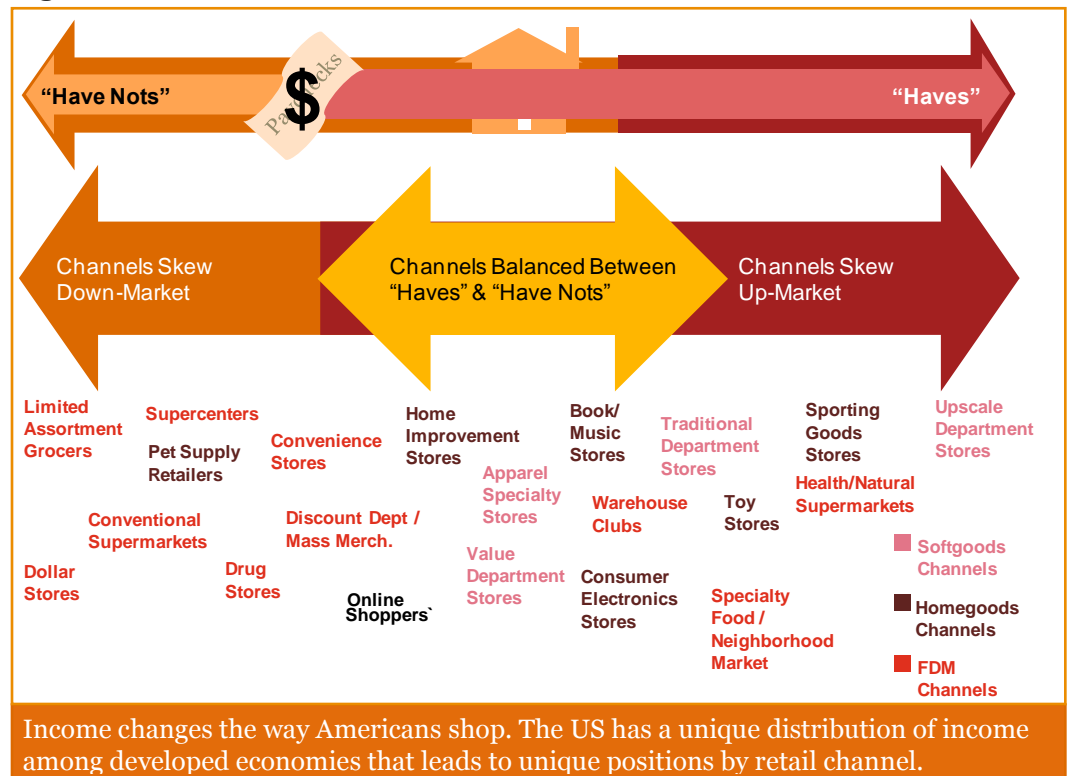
"Have Nots"

Paychecks

$

"Haves"

Channels Skew Down-Market

Channels Balanced Between "Haves" & "Have Nots"

Channels Skew Up-Market

Limited Assortment Grocers

Supercenters

Pet Supply Retailers

Convenience Stores

Home Improvement Stores

Book/ Music Stores

Traditional Department Stores

Sporting Goods Stores

Upscale Department Stores

Apparel Specialty Stores

Warehouse Clubs

Toy Stores

Health/Natural Supermarkets

Conventional Supermarkets

Discount Dept / Mass Merch.

Value Department Stores

Consumer Electronics Stores

Softgoods Channels

Dollar Stores

Drug Stores

Online Shoppers`

Specialty Food / Neighborhood Market

Homegoods Channels

FDM Channels

Income changes the way Americans shop. The US has a unique distribution of income among developed economies that leads to unique positions by retail channel.